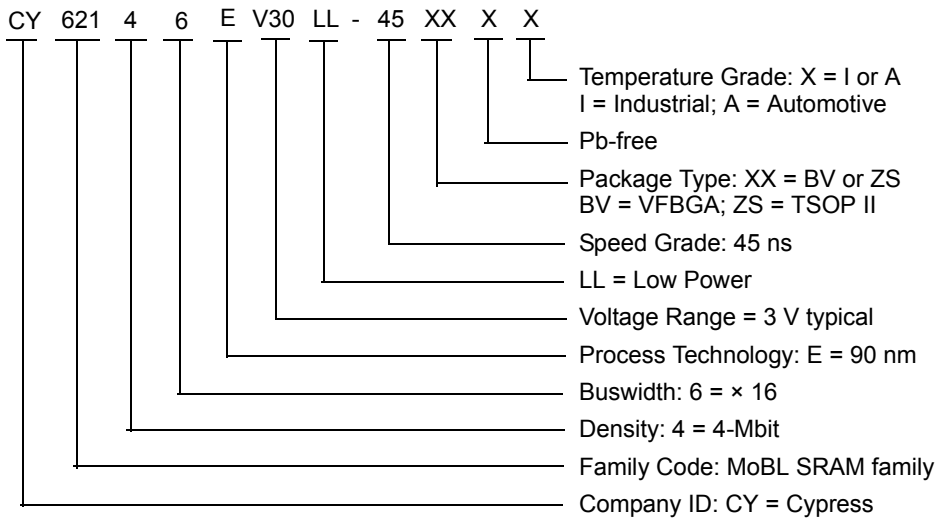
CY 621 4 6 E V30 LL - 45 XX X X

Temperature Grade: X = I or A
I = Industrial; A = Automotive

Pb-free

Package Type: XX = BV or ZS
BV = VFBGA; ZS = TSOP II

Speed Grade: 45 ns

LL = Low Power

Voltage Range = 3 V typical

Process Technology: E = 90 nm

Buswidth: 6 = × 16

Density: 4 = 4-Mbit

Family Code: MoBL SRAM family

Company ID: CY = Cypress